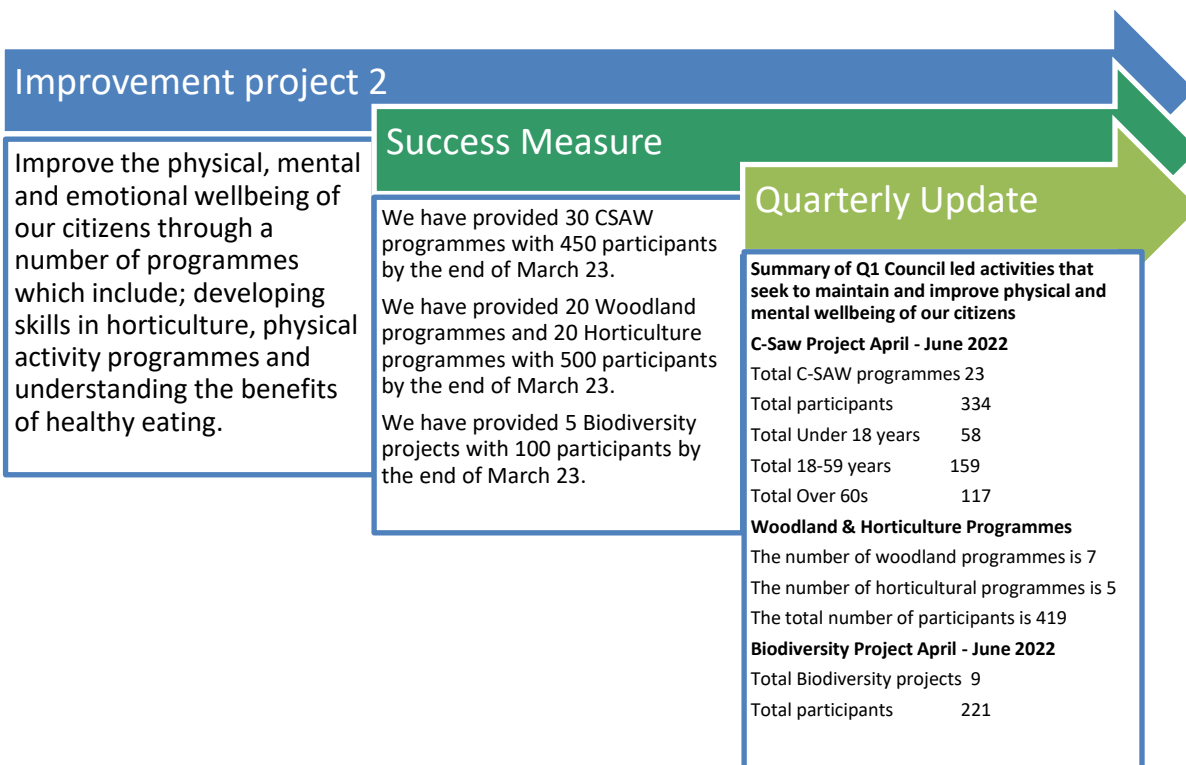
Improvement project 2

Improve the physical, mental and emotional wellbeing of our citizens through a number of programmes which include; developing skills in horticulture, physical activity programmes and understanding the benefits of healthy eating.

Success Measure

We have provided 30 CSAW programmes with 450 participants by the end of March 23.

We have provided 20 Woodland programmes and 20 Horticulture programmes with 500 participants by the end of March 23.

We have provided 5 Biodiversity projects with 100 participants by the end of March 23.

Quarterly Update

**Summary of Q1 Council led activities that seek to maintain and improve physical and mental wellbeing of our citizens**

**C-Saw Project April - June 2022**

Total C-SAW programmes 23

Total participants 334

Total Under 18 years 58

Total 18-59 years 159

Total Over 60s 117

**Woodland & Horticulture Programmes**

The number of woodland programmes is 7

The number of horticultural programmes is 5

The total number of participants is 419

**Biodiversity Project April - June 2022**

Total Biodiversity projects 9

Total participants 221